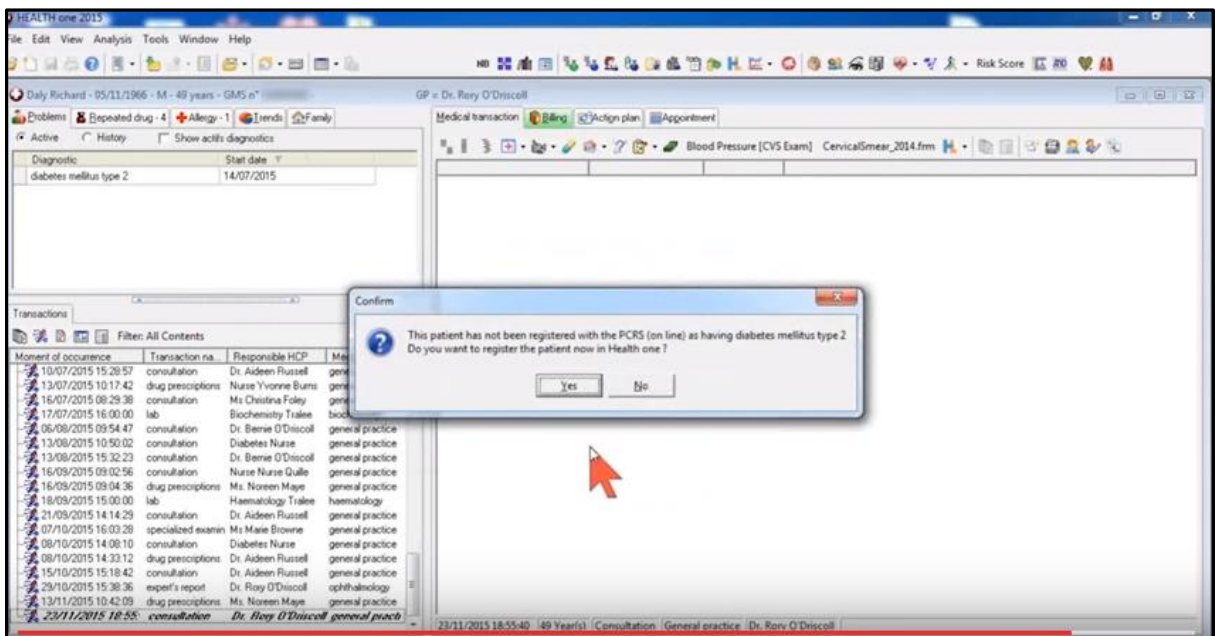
HEALTH one 2015

File Edit View Analysis Tools Window Help

Risk Score

Daly Richard - 05/11/1966 - M - 49 years - GMS n°

GP = Dr. Rory O'Driscoll

Problems | Repeated drug - 4 | Allergy - 1 | Trends | Family

Active | History | Show actifs diagnostics

| Diagnostic | Start date |
|---|---|
| diabetes mellitus type 2 | 14/07/2015 |

Medical transaction | Billing | Action plan | Appointment

Blood Pressure [CVS Exam] CervicalSmear_2014.frm

Transactions

Filter: All Contents

| Moment of occurrence | Transaction na... | Responsible HCP | Me |
|---|---|---|---|
| 10/07/2015 15:28:57 | consultation | Dr. Aideen Russell | gene |
| 13/07/2015 10:17:42 | drug prescriptions | Nurse Yvonne Burns | gene |
| 16/07/2015 08:29:38 | consultation | Ms Christina Foley | gene |
| 17/07/2015 16:00:00 | lab | Biochemistry Tralee | bioc |
| 06/08/2015 09:54:47 | consultation | Dr. Bernie O'Driscoll | general practice |
| 13/08/2015 10:50:02 | consultation | Diabetes Nurse | general practice |
| 13/08/2015 15:32:23 | consultation | Dr. Bernie O'Driscoll | general practice |
| 16/09/2015 09:02:56 | consultation | Nurse Nurse Quille | general practice |
| 16/09/2015 09:04:36 | drug prescriptions | Ms. Noreen Maye | general practice |
| 18/09/2015 15:00:00 | lab | Haematology Tralee | haematology |
| 21/09/2015 14:14:29 | consultation | Dr. Aideen Russell | general practice |
| 07/10/2015 16:03:28 | specialized examin | Ms Marie Browne | general practice |
| 08/10/2015 14:08:10 | consultation | Diabetes Nurse | general practice |
| 08/10/2015 14:33:12 | drug prescriptions | Dr. Aideen Russell | general practice |
| 15/10/2015 15:18:42 | consultation | Dr. Aideen Russell | general practice |
| 29/10/2015 15:38:36 | expert's report | Dr. Rory O'Driscoll | ophthalmology |
| 13/11/2015 10:42:09 | drug prescriptions | Ms. Noreen Maye | general practice |
| 23/11/2015 18:55 | consultation | Dr. Rory O'Driscoll | general practi |

Confirm

This patient has not been registered with the PCRS (on line) as having diabetes mellitus type 2
Do you want to register the patient now in Health one ?

Yes No

23/11/2015 18:55:40 | 49 Year(s) | Consultation | General practice | Dr. Rory O'Driscoll